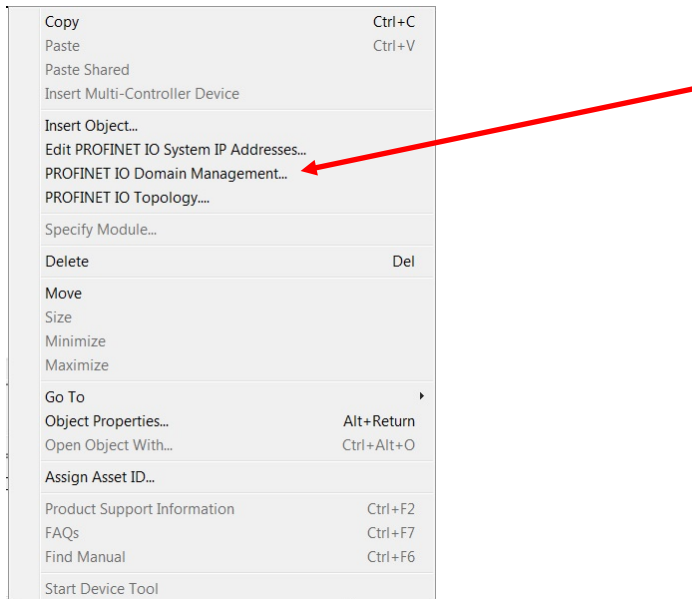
Copy Ctrl+C
Paste Ctrl+V
Paste Shared
Insert Multi-Controller Device

Insert Object...
Edit PROFINET IO System IP Addresses...
PROFINET IO Domain Management...
PROFINET IO Topology....

Specify Module...

Delete Del

Move
Size
Minimize
Maximize

Go To
Object Properties... Alt+Return
Open Object With... Ctrl+Alt+O

Assign Asset ID...

Product Support Information Ctrl+F2
FAQs Ctrl+F7
Find Manual Ctrl+F6

Start Device Tool